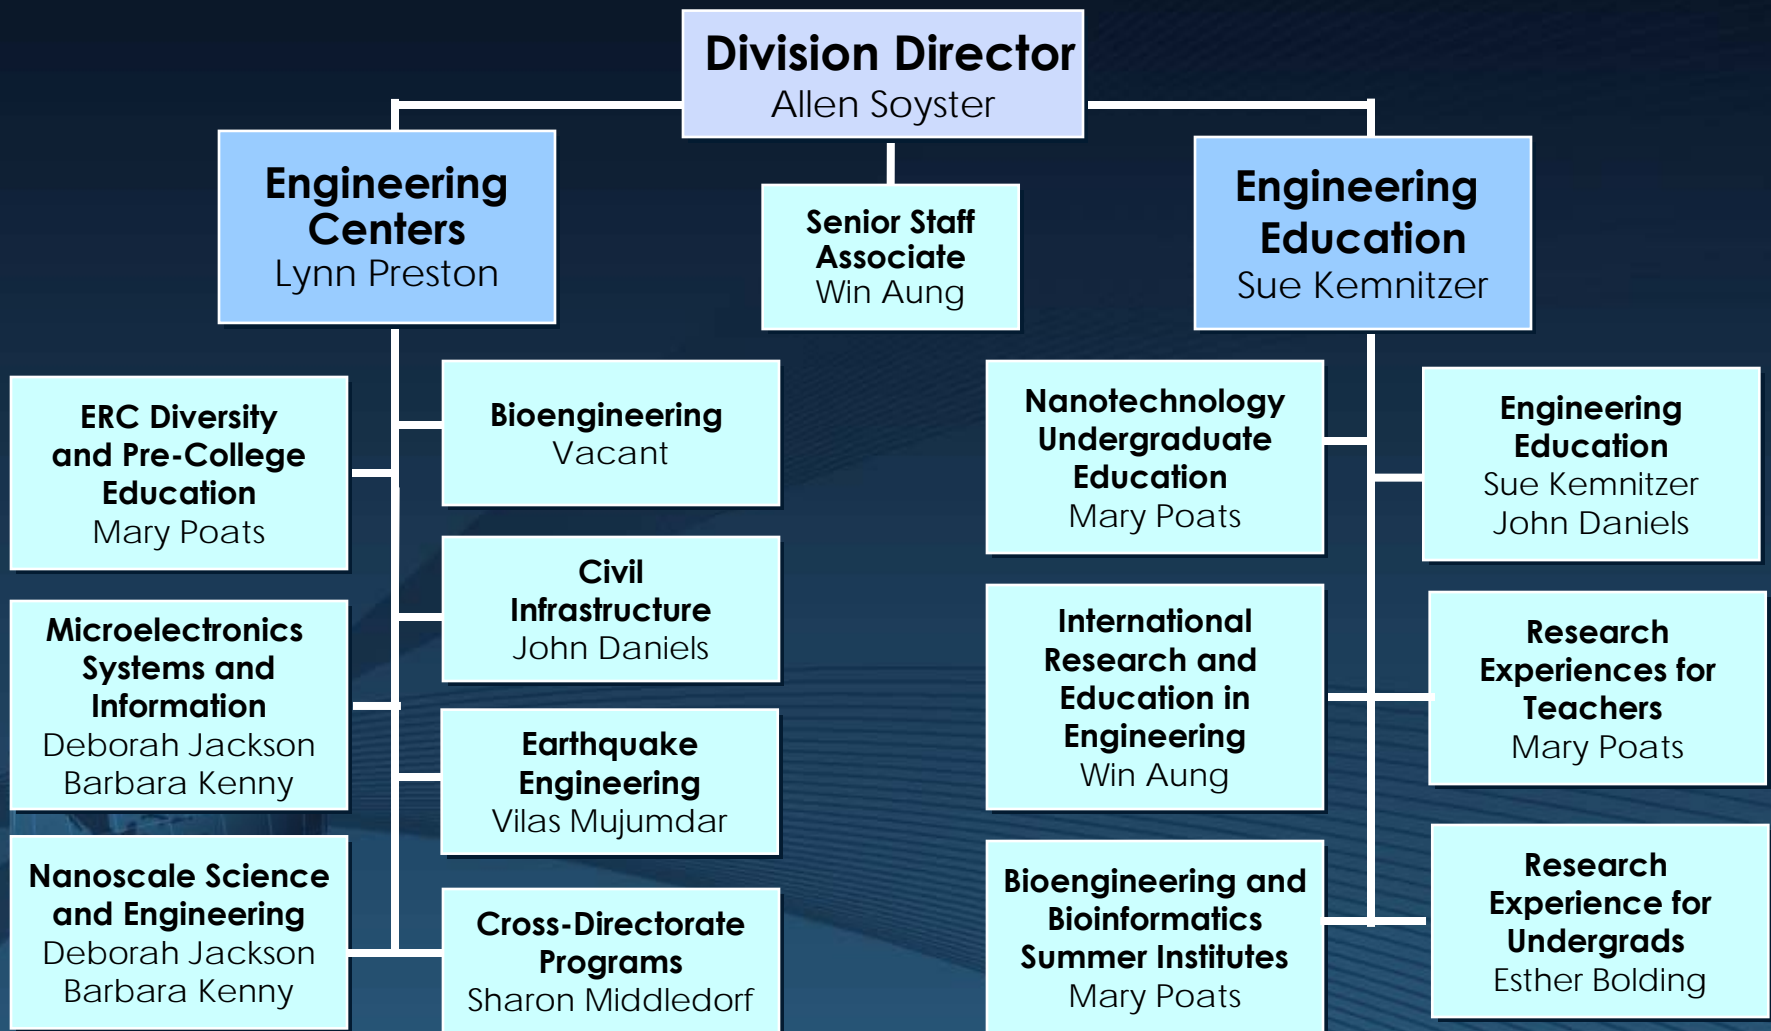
Division Director
Allen Soyster

Engineering Centers
Lynn Preston

Senior Staff Associate
Win Aung

Engineering Education
Sue Kemnitzer

ERC Diversity and Pre-College Education
Mary Poats

Bioengineering
Vacant

Microelectronics Systems and Information
Deborah Jackson
Barbara Kenny

Civil Infrastructure
John Daniels

Earthquake Engineering
Vilas Mujumdar

Nanoscale Science and Engineering
Deborah Jackson
Barbara Kenny

Cross-Directorate Programs
Sharon Middledorf

Nanotechnology Undergraduate Education
Mary Poats

Engineering Education
Sue Kemnitzer
John Daniels

International Research and Education in Engineering
Win Aung

Research Experiences for Teachers
Mary Poats

Bioengineering and Bioinformatics Summer Institutes
Mary Poats

Research Experience for Undergrads
Esther Bolding